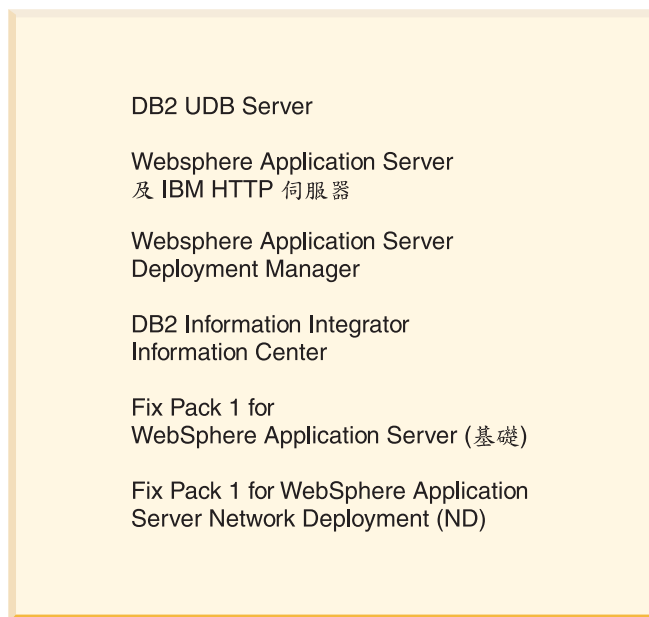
DB2 UDB Server

Websphere Application Server
及 IBM HTTP 伺服器

Websphere Application Server
Deployment Manager

DB2 Information Integrator
Information Center

Fix Pack 1 for
WebSphere Application Server (基礎)

Fix Pack 1 for WebSphere Application
Server Network Deployment (ND)